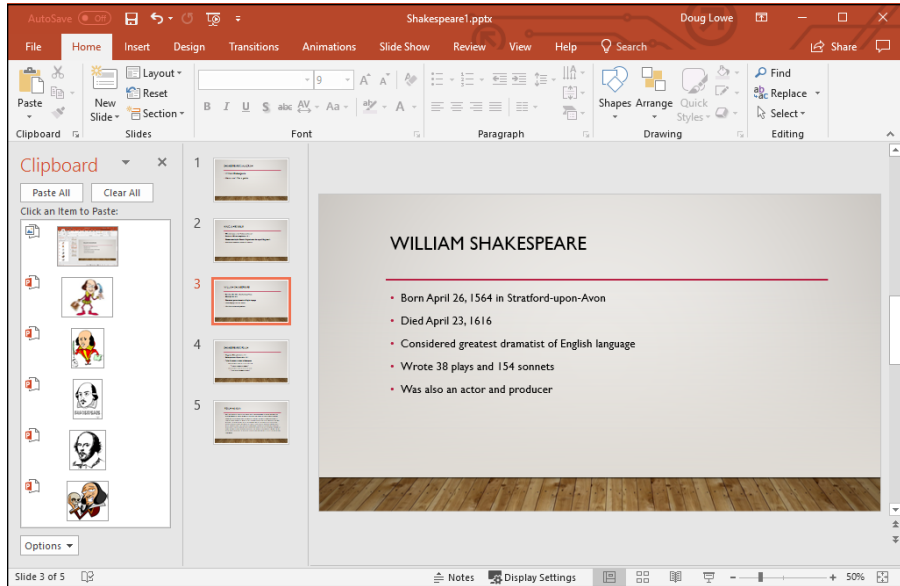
AutoSave Off Shakespeare1.pptx Doug Lowe

File Home Insert Design Transitions Animations Slide Show Review View Help Search Share

Paste New Slide Layout Reset Section 9 Shapes Arrange Quick Styles Find Replace Select

Clipboard Slides Font Paragraph Drawing Editing

Clipboard

Paste All Clear All

Click an Item to Paste:

Options

1 2 3 4 5

WILLIAM SHAKESPEARE

• Born April 26, 1564 in Stratford-upon-Avon

• Died April 23, 1616

• Considered greatest dramatist of English language

• Wrote 38 plays and 154 sonnets

• Was also an actor and producer

Slide 3 of 5 Notes Display Settings 50%